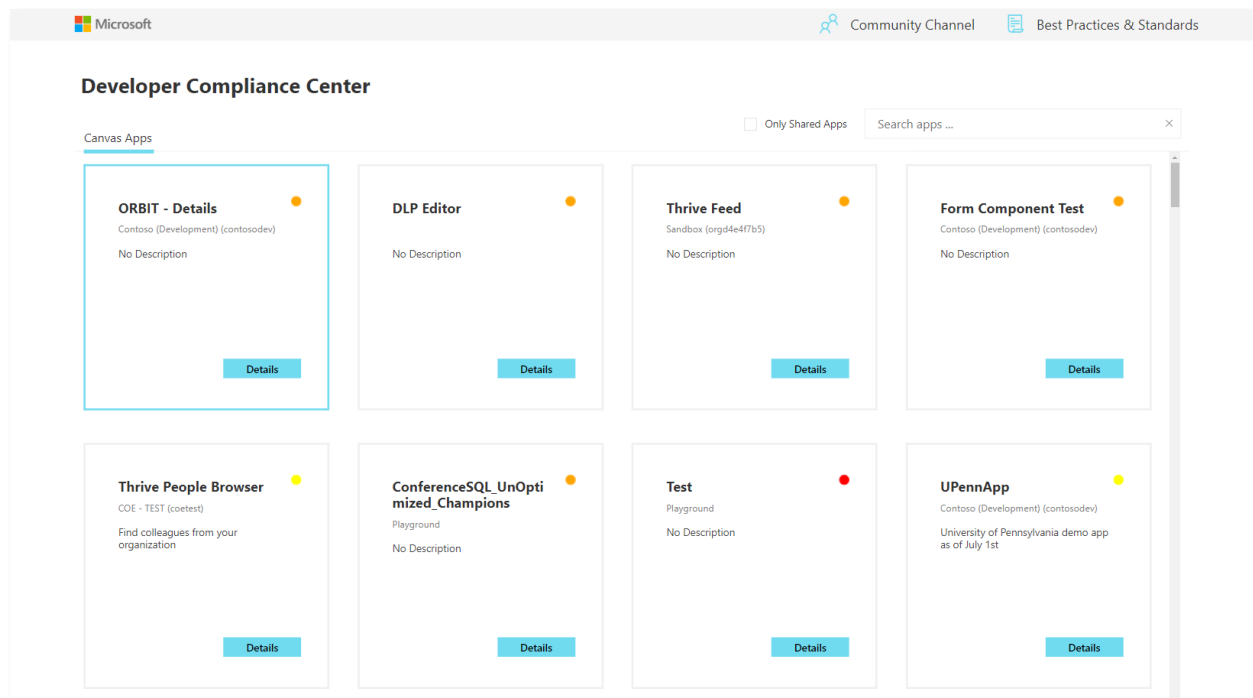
Microsoft

Community Channel

Best Practices & Standards

Developer Compliance Center

Canvas Apps

Only Shared Apps

Search apps ...

×

ORBIT - Details
Contoso (Development) (contosodev)
No Description
Details

DLP Editor
No Description
Details

Thrive Feed
Sandbox (orgd4e4f7b5)
No Description
Details

Form Component Test
Contoso (Development) (contosodev)
No Description
Details

Thrive People Browser
COE - TEST (coetest)
Find colleagues from your organization
Details

ConferenceSQL_UnOptimized_Champions
Playground
No Description
Details

Test
Playground
No Description
Details

UPennApp
Contoso (Development) (contosodev)
University of Pennsylvania demo app as of July 1st
Details